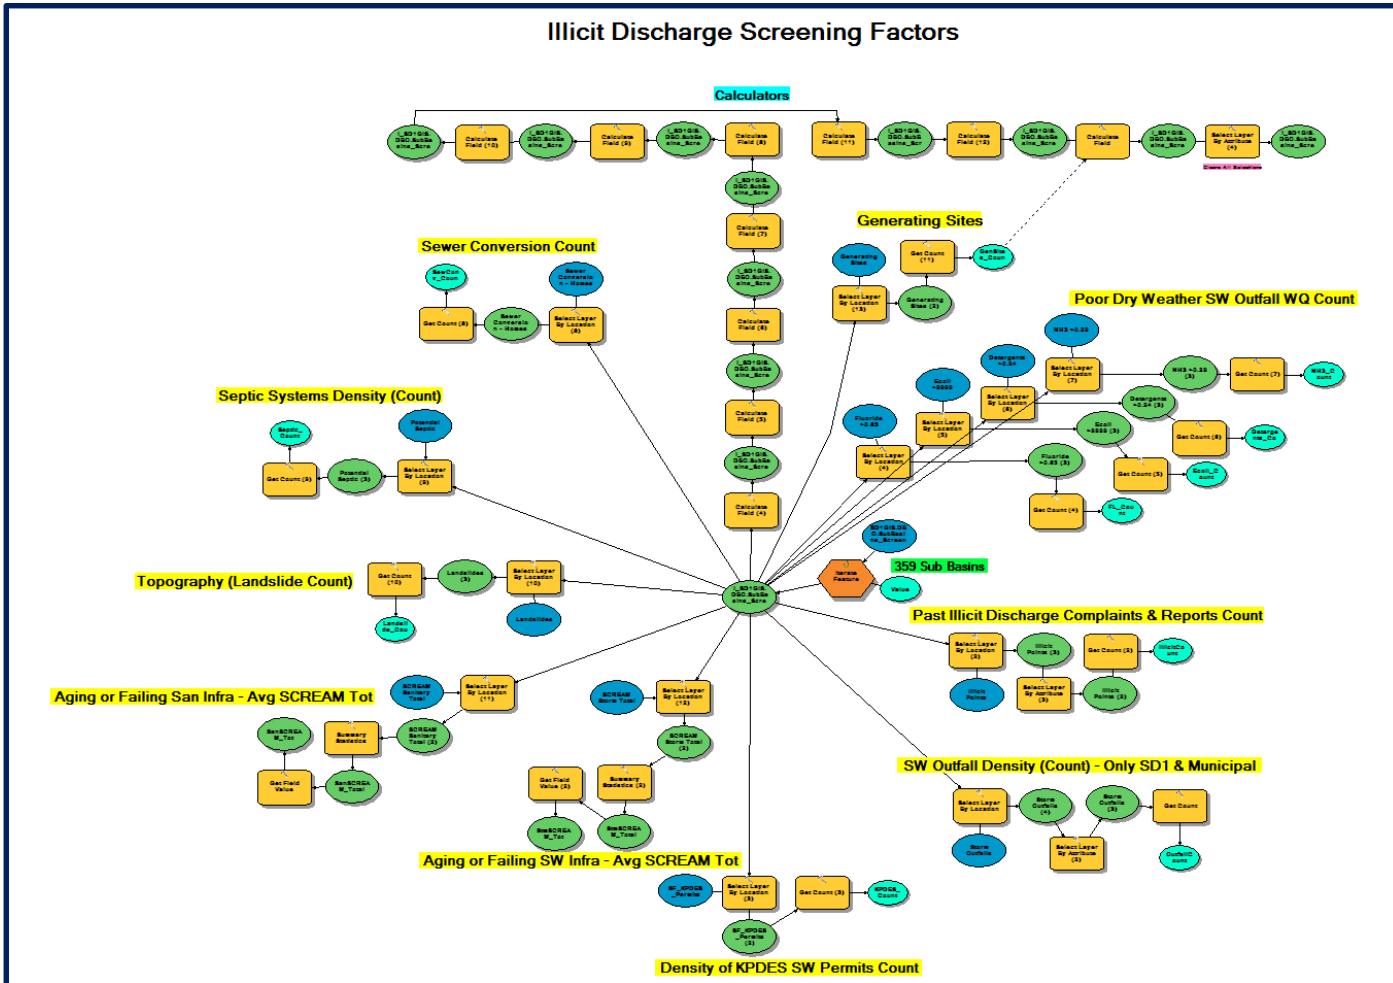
Illicit Discharge Screening Factors

Calculators

Generating Sites

Sewer Conversion Count

Poor Dry Weather SW Outfall WQ Count

Septic Systems Density (Count)

Topography (Landslide Count)

359 Sub Basins

Past Illicit Discharge Complaints & Reports Count

Aging or Failing San Infra - Avg SCREAM Tot

SW Outfall Density (Count) - Only SD1 & Municipal

Aging or Failing SW Infra - Avg SCREAM Tot

Density of KPDES SW Permits Count

Calculate Field (10)

Calculate Field (9)

Calculate Field (8)

Calculate Field (11)

Calculate Field (12)

Calculate Field

Select Layer By Attribute (4)

Calculate Field (7)

Calculate Field (6)

Calculate Field (5)

Calculate Field (4)

Get Count (11)

Select Layer By Location (13)

Get Count (8)

Select Layer By Location (8)

Get Count (9)

Select Layer By Location (9)

Get Count (10)

Select Layer By Location (10)

Landslides

Select Layer By Location (7)

Get Count (7)

Get Count (6)

Get Count (5)

Get Count (4)

Select Layer By Location (6)

Select Layer By Location (5)

Select Layer By Location (4)

Select Layer By Location (3)

Get Count (2)

Select Layer By Attribute (3)

Illicit Points

Select Layer By Location (11)

Summary Statistics

Get Field Value

Select Layer By Location (12)

Summary Statistics (2)

Get Field Value (2)

Select Layer By Location

Get Count

Select Layer By Attribute (2)

Storm Outfalls

Select Layer By Location (3)

Get Count (3)

Value